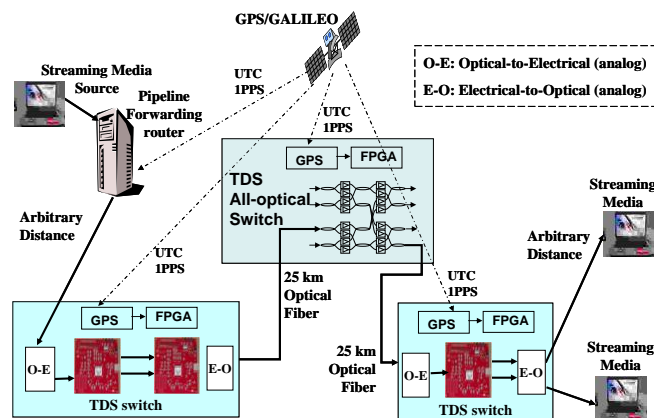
GPS/GALILEO

O-E: Optical-to-Electrical (analog)
E-O: Electrical-to-Optical (analog)

Streaming Media Source

Pipeline Forwarding router

UTC 1PPS

UTC 1PPS

GPS FPGA

TDS All-optical Switch

Arbitrary Distance

UTC 1PPS

25 km Optical Fiber

UTC 1PPS

Streaming Media

Arbitrary Distance

GPS FPGA

O-E E-O

TDS switch

25 km Optical Fiber

GPS FPGA

O-E E-O

TDS switch

Streaming Media